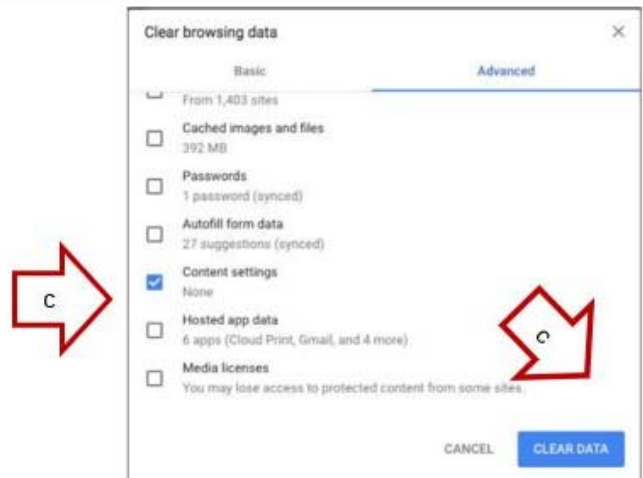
Clear browsing data

×

Basic

Advanced

From 1,403 sites

Cached images and files
392 MB

Passwords
1 password (synced)

Autofill form data
27 suggestions (synced)

Content settings
None

Hosted app data
6 apps (Cloud Print, Gmail, and 4 more)

Media licenses
You may lose access to protected content from some sites.

C

C

CANCEL

CLEAR DATA